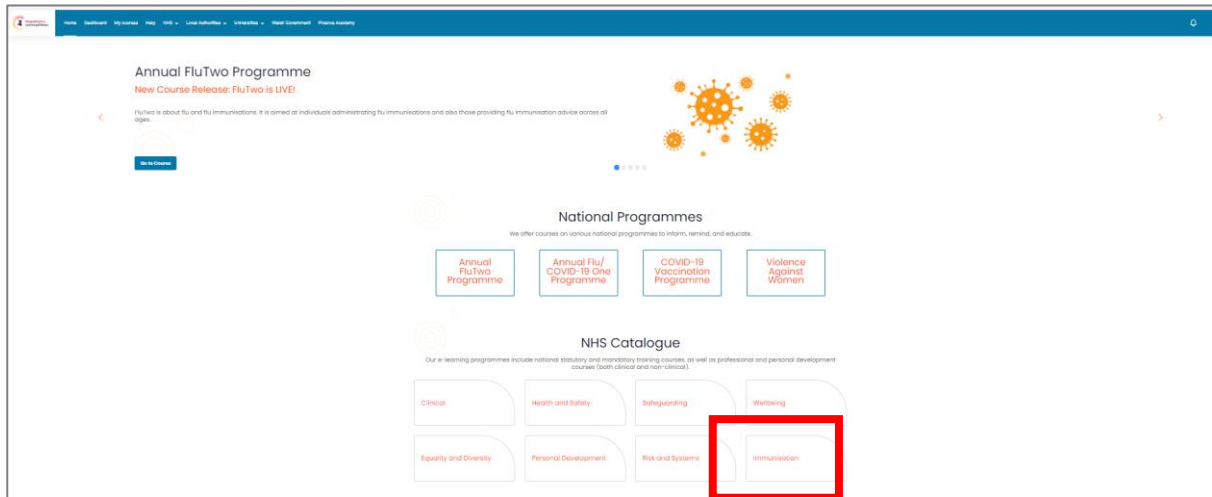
Home Dashboard My courses Help NHS Local Authorities Universities Welsh Government Pharma Academy

Annual FluTwo Programme

New Course Release: FluTwo is LIVE!

FluTwo is about flu and flu immunisations. It is aimed at individuals administrating flu immunisations and also those providing flu immunisation advice across all ages.

Go to Course

National Programmes

We offer courses on various national programmes to inform, remind, and educate.

Annual FluTwo Programme

Annual Flu/ COVID-19 One Programme

COVID-19 Vaccination Programme

Violence Against Women

NHS Catalogue

Our e-learning programmes include national statutory and mandatory training courses, as well as professional and personal development courses (both clinical and non-clinical).

Clinical

Health and Safety

Safeguarding

Wellbeing

Equality and Diversity

Personal Development

Risk and Systems

Immunisation